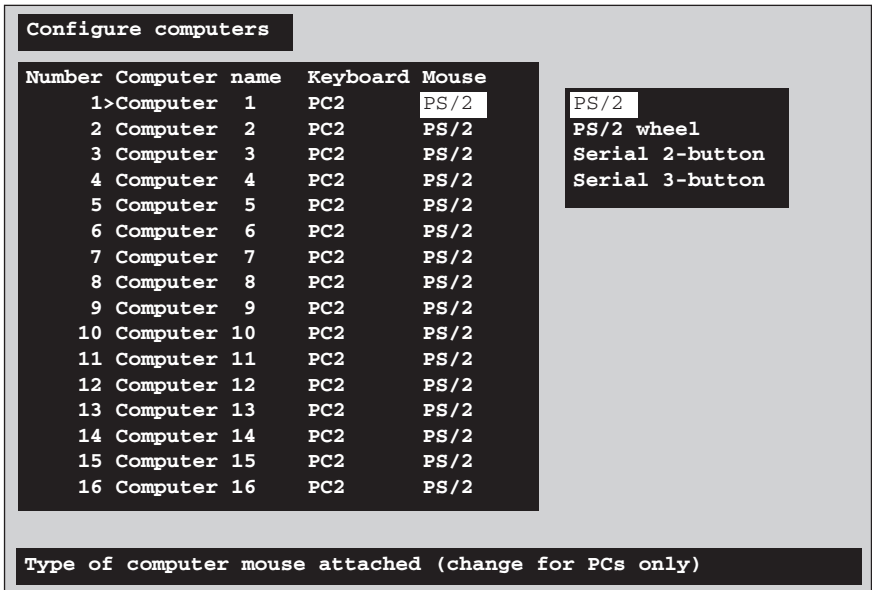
Configure computers

| Number | Computer name | Keyboard | Mouse |
|---|---|---|---|
| 1> | Computer 1 | PC2 | PS/2 |
| 2 | Computer 2 | PC2 | PS/2 |
| 3 | Computer 3 | PC2 | PS/2 |
| 4 | Computer 4 | PC2 | PS/2 |
| 5 | Computer 5 | PC2 | PS/2 |
| 6 | Computer 6 | PC2 | PS/2 |
| 7 | Computer 7 | PC2 | PS/2 |
| 8 | Computer 8 | PC2 | PS/2 |
| 9 | Computer 9 | PC2 | PS/2 |
| 10 | Computer 10 | PC2 | PS/2 |
| 11 | Computer 11 | PC2 | PS/2 |
| 12 | Computer 12 | PC2 | PS/2 |
| 13 | Computer 13 | PC2 | PS/2 |
| 14 | Computer 14 | PC2 | PS/2 |
| 15 | Computer 15 | PC2 | PS/2 |
| 16 | Computer 16 | PC2 | PS/2 |

PS/2
PS/2 wheel
Serial 2-button
Serial 3-button

Type of computer mouse attached (change for PCs only)